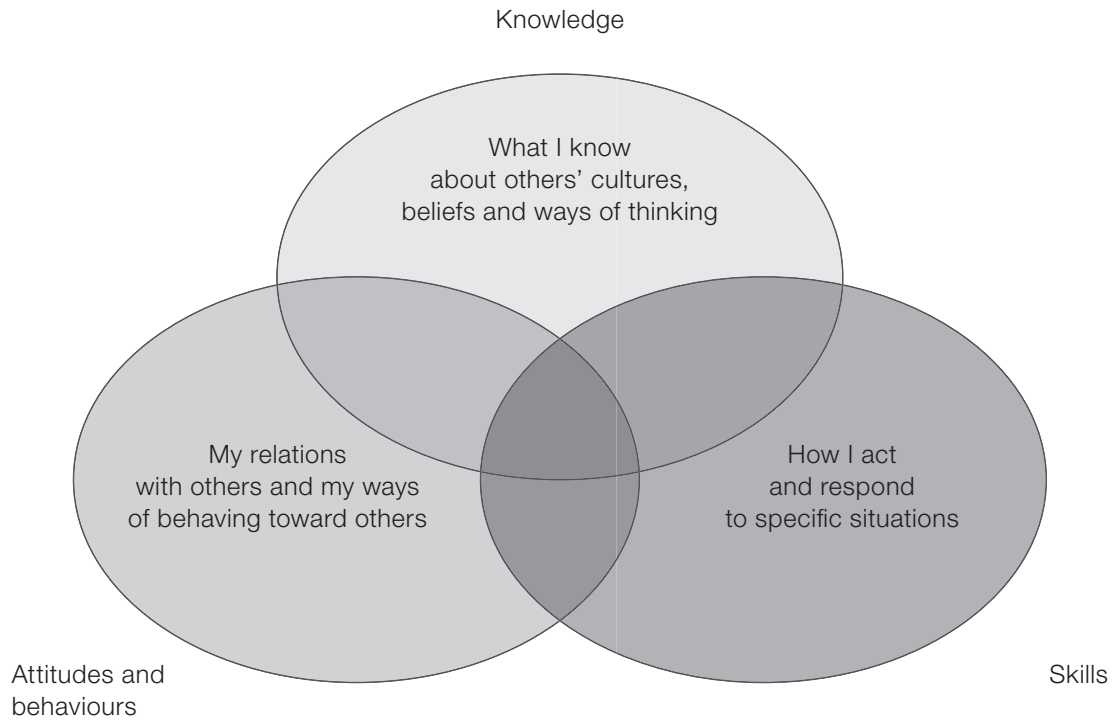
Knowledge

What I know about others' cultures, beliefs and ways of thinking

My relations with others and my ways of behaving toward others

How I act and respond to specific situations

Attitudes and behaviours

Skills